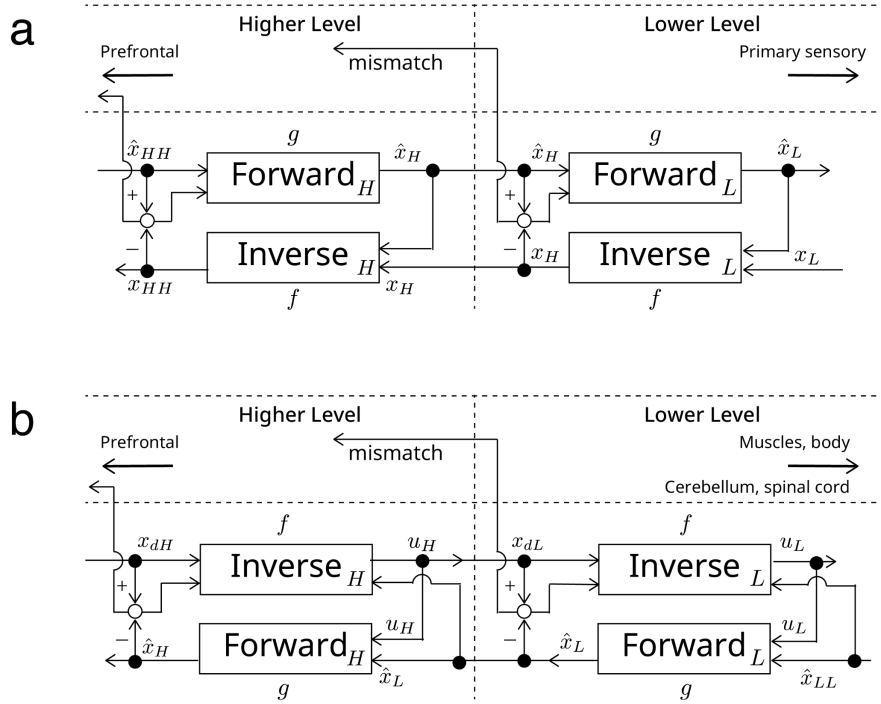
a

Higher Level

Lower Level

Prefrontal

mismatch

Primary sensory

$g$

$\hat{x}_{HH}$

+

−

$x_{HH}$

Forward$_H$

$\hat{x}_H$

Inverse$_H$

$f$

$x_H$

$g$

$\hat{x}_H$

+

−

$x_H$

Forward$_L$

$\hat{x}_L$

Inverse$_L$

$x_L$

$f$

b

Higher Level

Lower Level

Prefrontal

mismatch

Muscles, body

Cerebellum, spinal cord

$f$

$x_{dH}$

+

−

$\hat{x}_H$

Inverse$_H$

$u_H$

Forward$_H$

$u_H$

$g$

$\hat{x}_L$

$f$

$x_{dL}$

+

−

$\hat{x}_L$

Inverse$_L$

$u_L$

Forward$_L$

$u_L$

$g$

$\hat{x}_{LL}$